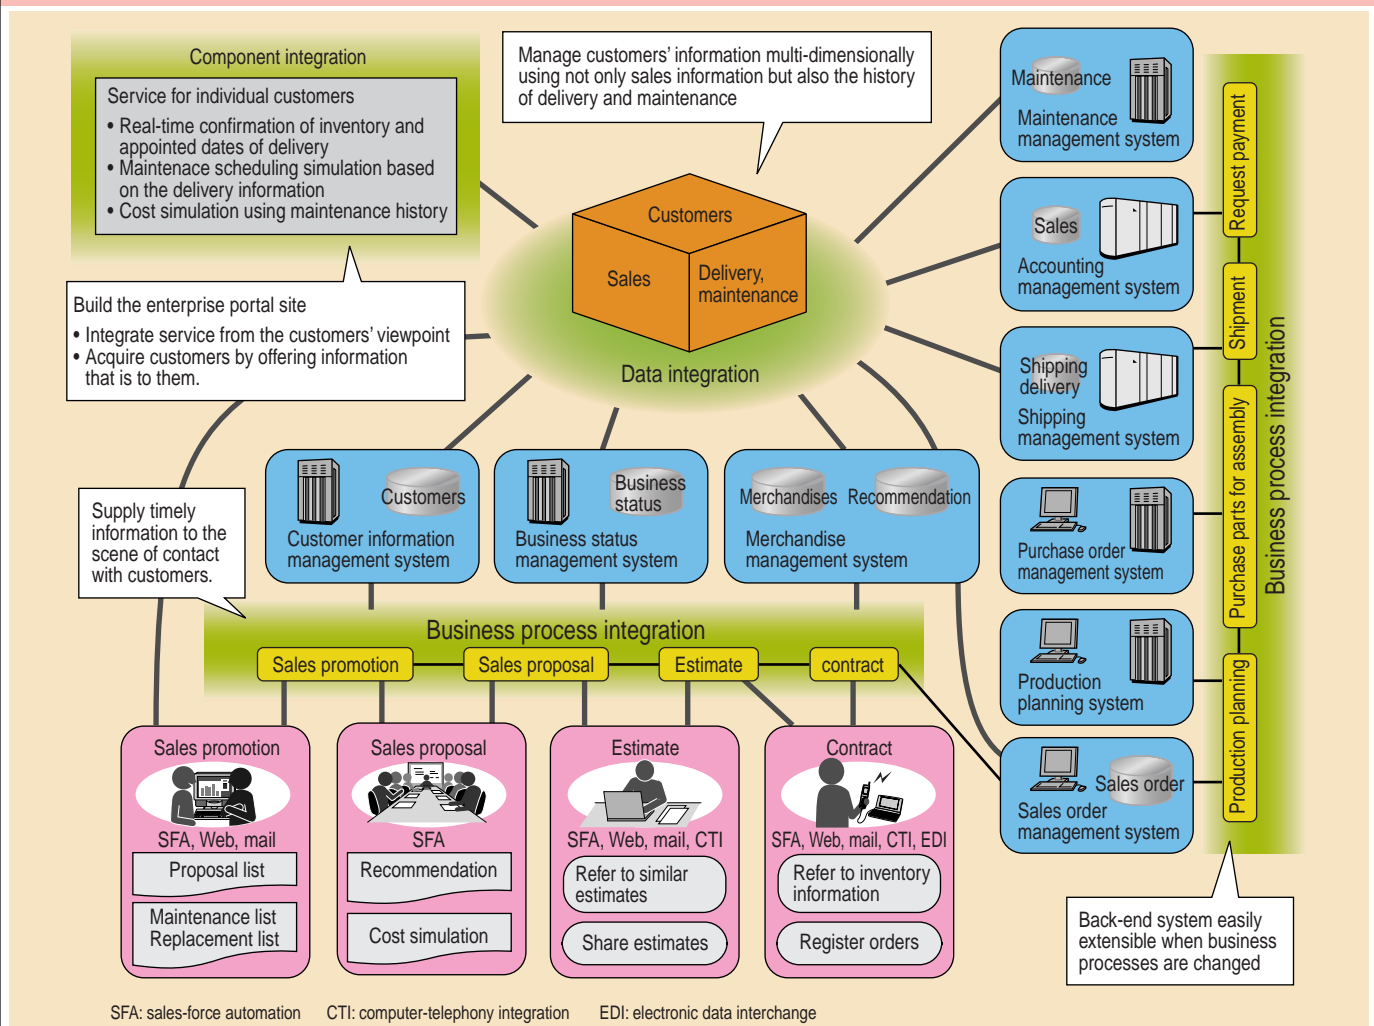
Component integration

Service for individual customers
• Real-time confirmation of inventory and appointed dates of delivery
• Maintenace scheduling simulation based on the delivery information
• Cost simulation using maintenance history

Manage customers' information multi-dimensionally using not only sales information but also the history of delivery and maintenance

Build the enterprise portal site
• Integrate service from the customers' viewpoint
• Acquire customers by offering information that is to them.

Customers
Sales
Delivery, maintenance
Data integration

Maintenance
Maintenance management system

Sales
Accounting management system

Shipping delivery
Shipping management system

Purchase order management system

Production planning system

Sales order
Sales order management system

Request payment
Shipment
Purchase parts for assembly
Production planning
Business process integration

Supply timely information to the scene of contact with customers.

Customers
Customer information management system

Business status
Business status management system

Merchandises
Recommendation
Merchandise management system

Business process integration
Sales promotion
Sales proposal
Estimate
contract

Sales promotion
SFA, Web, mail
Proposal list
Maintenance list Replacement list

Sales proposal
SFA
Recommendation
Cost simulation

Estimate
SFA, Web, mail, CTI
Refer to similar estimates
Share estimates

Contract
SFA, Web, mail, CTI, EDI
Refer to inventory information
Register orders

Back-end system easily extensible when business processes are changed

SFA: sales-force automation CTI: computer-telephony integration EDI: electronic data interchange